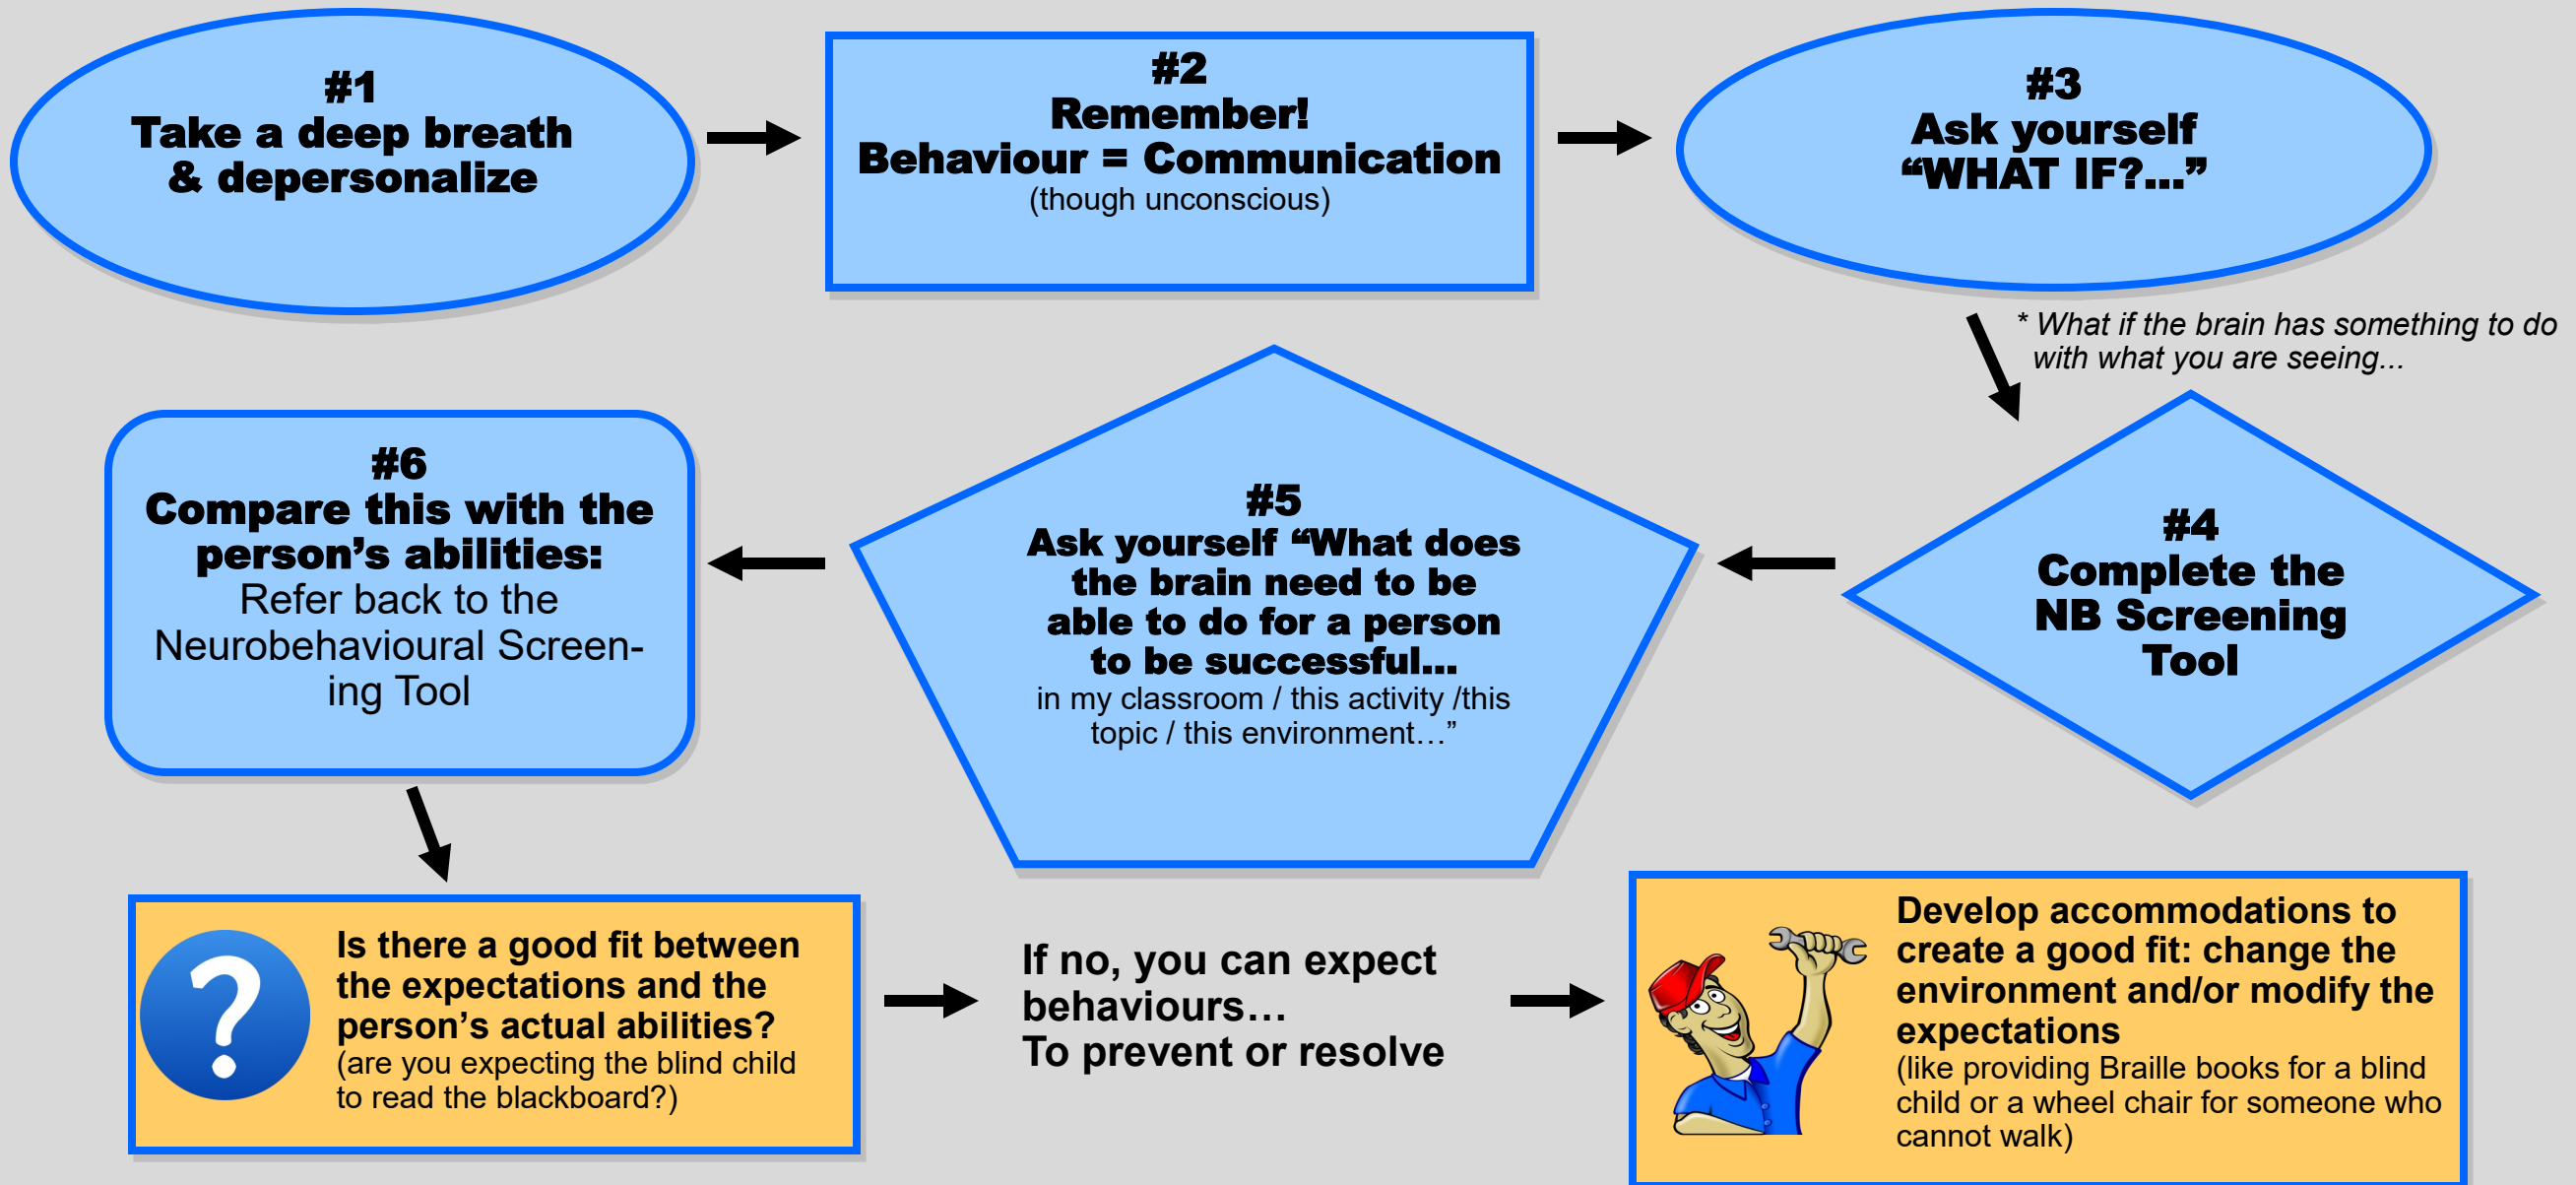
#1
Take a deep breath & depersonalize

#2
Remember!
Behaviour = Communication
(though unconscious)

#3
Ask yourself "WHAT IF?..."

* What if the brain has something to do with what you are seeing...

#4
Complete the NB Screening Tool

#5
Ask yourself "What does the brain need to be able to do for a person to be successful...
in my classroom / this activity /this topic / this environment..."

#6
Compare this with the person's abilities:
Refer back to the Neurobehavioural Screening Tool

?

Is there a good fit between the expectations and the person's actual abilities?
(are you expecting the blind child to read the blackboard?)

If no, you can expect behaviours...
To prevent or resolve

Develop accommodations to create a good fit: change the environment and/or modify the expectations
(like providing Braille books for a blind child or a wheel chair for someone who cannot walk)